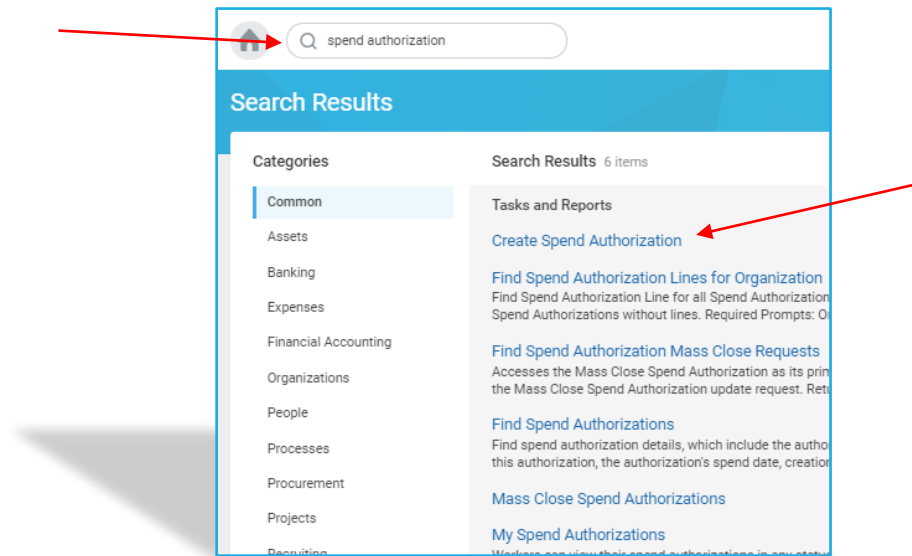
spend authorization

Search Results

Categories

Common

Assets

Banking

Expenses

Financial Accounting

Organizations

People

Processes

Procurement

Projects

Recruiting

Search Results 6 items

Tasks and Reports

Create Spend Authorization

Find Spend Authorization Lines for Organization

Find Spend Authorization Line for all Spend Authorization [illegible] Spend Authorizations without lines. Required Prompts: O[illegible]

Find Spend Authorization Mass Close Requests

Accesses the Mass Close Spend Authorization as its prim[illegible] the Mass Close Spend Authorization update request. Retu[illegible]

Find Spend Authorizations

Find spend authorization details, which include the autho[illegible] this authorization, the authorization's spend date, creatio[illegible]

Mass Close Spend Authorizations

My Spend Authorizations

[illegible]